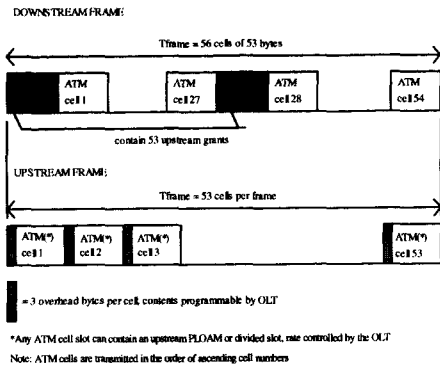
DOWNSTREAM FRAME

Tframe = 56 cells of 53 bytes

ATM cell 1

ATM cell 27

ATM cell 28

ATM cell 54

contain 53 upstream grants

UPSTREAM FRAME

Tframe = 53 cells per frame

ATM(*) cell 1

ATM(*) cell 2

ATM(*) cell 3

ATM(*) cell 53

= 3 overhead bytes per cell, contents programmable by OLT

*Any ATM cell slot can contain an upstream PLOAM or divided slot, rate controlled by the OLT

Note: ATM cells are transmitted in the order of ascending cell numbers